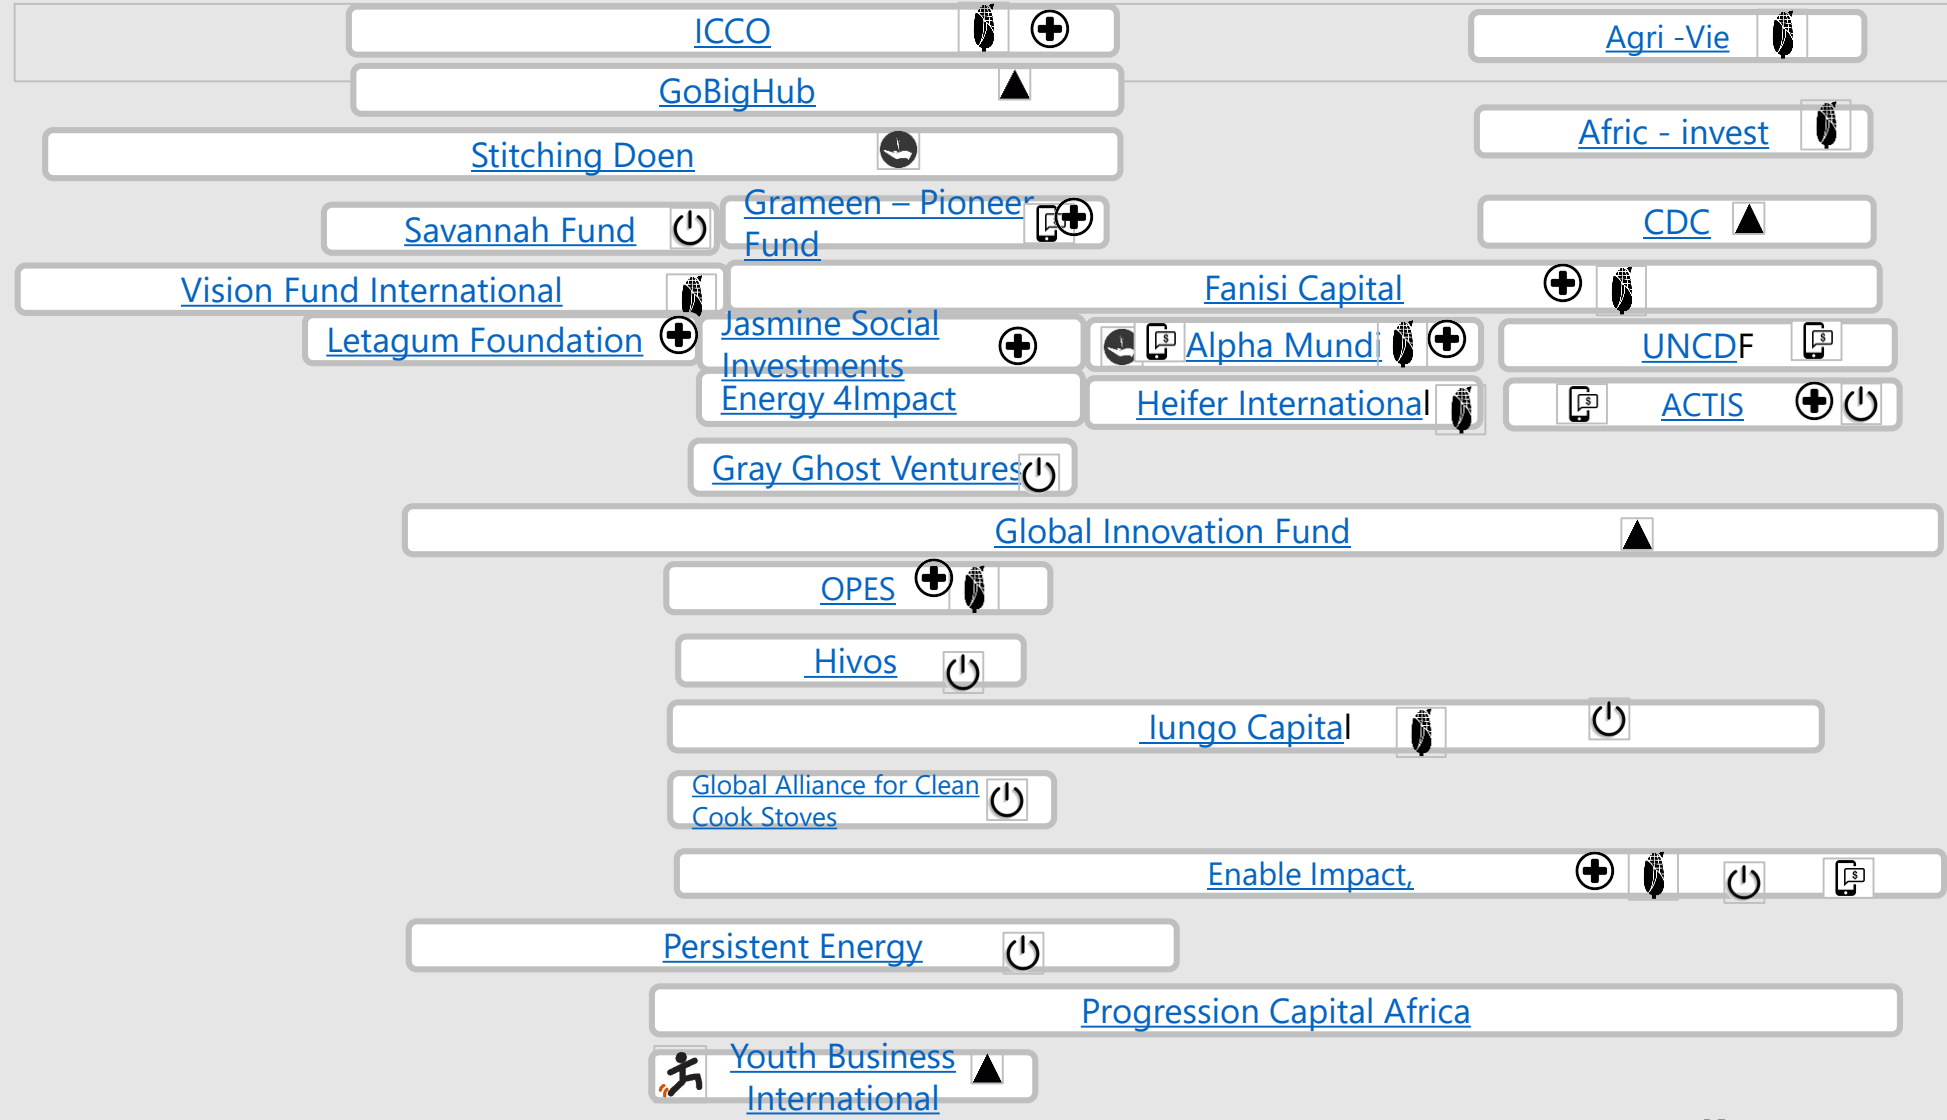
ICCO

Agri -Vie

GoBigHub

Afric - invest

Stitching Doen

Savannah Fund

Grameen – Pioneer Fund

CDC

Vision Fund International

Fanisi Capital

Letagum Foundation

Jasmine Social Investments

Alpha Mundi

UNCDF

Energy 4Impact

Heifer International

ACTIS

Gray Ghost Ventures

Global Innovation Fund

OPES

Hivos

Iungo Capital

Global Alliance for Clean Cook Stoves

Enable Impact,

Persistent Energy

Progression Capital Africa

Youth Business International